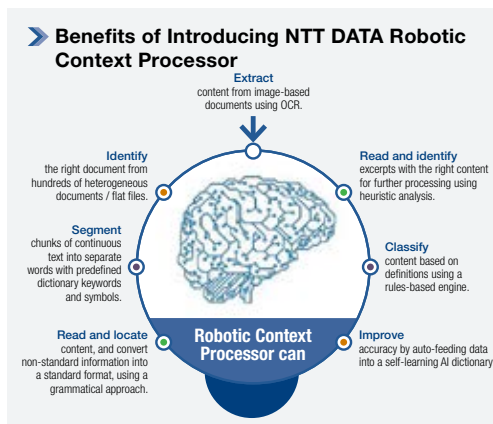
Benefits of Introducing NTT DATA Robotic Context Processor

Extract
content from image-based documents using OCR.

Identify
the right document from hundreds of heterogeneous documents / flat files.

Read and identify
excerpts with the right content for further processing using heuristic analysis.

Segment
chunks of continuous text into separate words with predefined dictionary keywords and symbols.

Classify
content based on definitions using a rules-based engine.

Read and locate
content, and convert non-standard information into a standard format, using a grammatical approach.

Robotic Context Processor can

Improve
accuracy by auto-feeding data into a self-learning AI dictionary